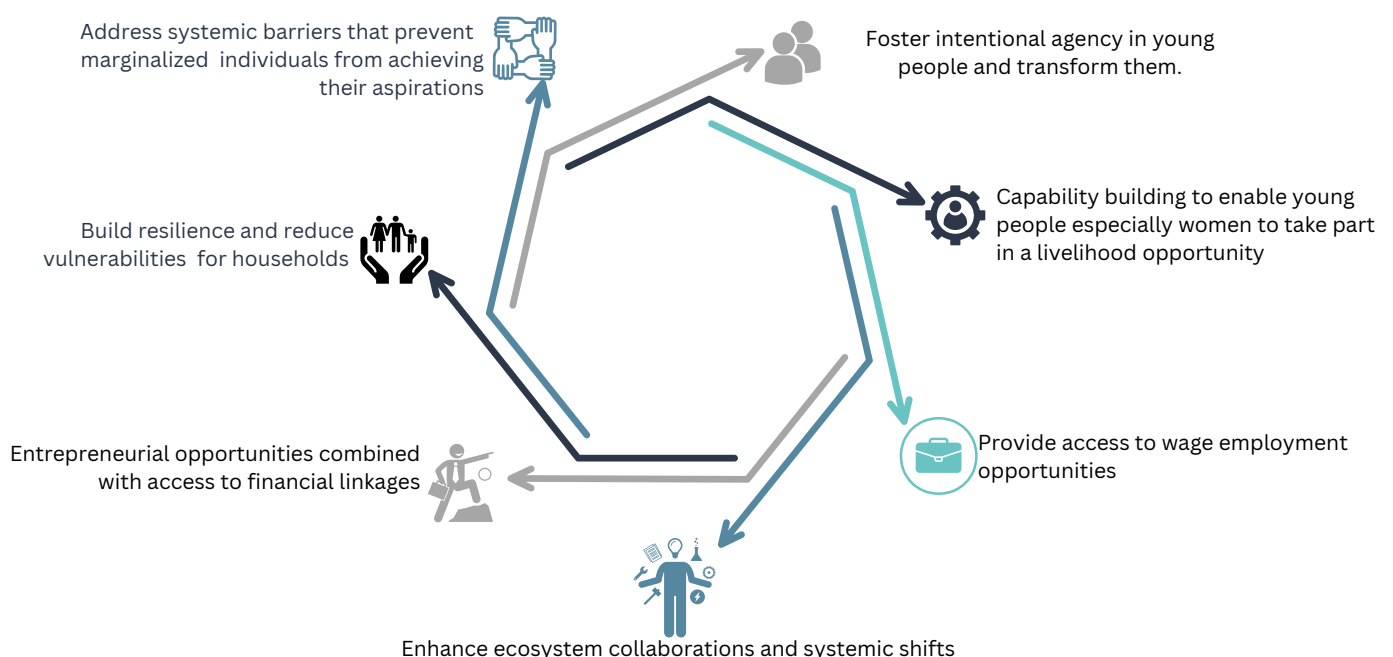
Address systemic barriers that prevent marginalized individuals from achieving their aspirations

Foster intentional agency in young people and transform them.

Capability building to enable young people especially women to take part in a livelihood opportunity

Build resilience and reduce vulnerabilities for households

Provide access to wage employment opportunities

Entrepreneurial opportunities combined with access to financial linkages

Enhance ecosystem collaborations and systemic shifts